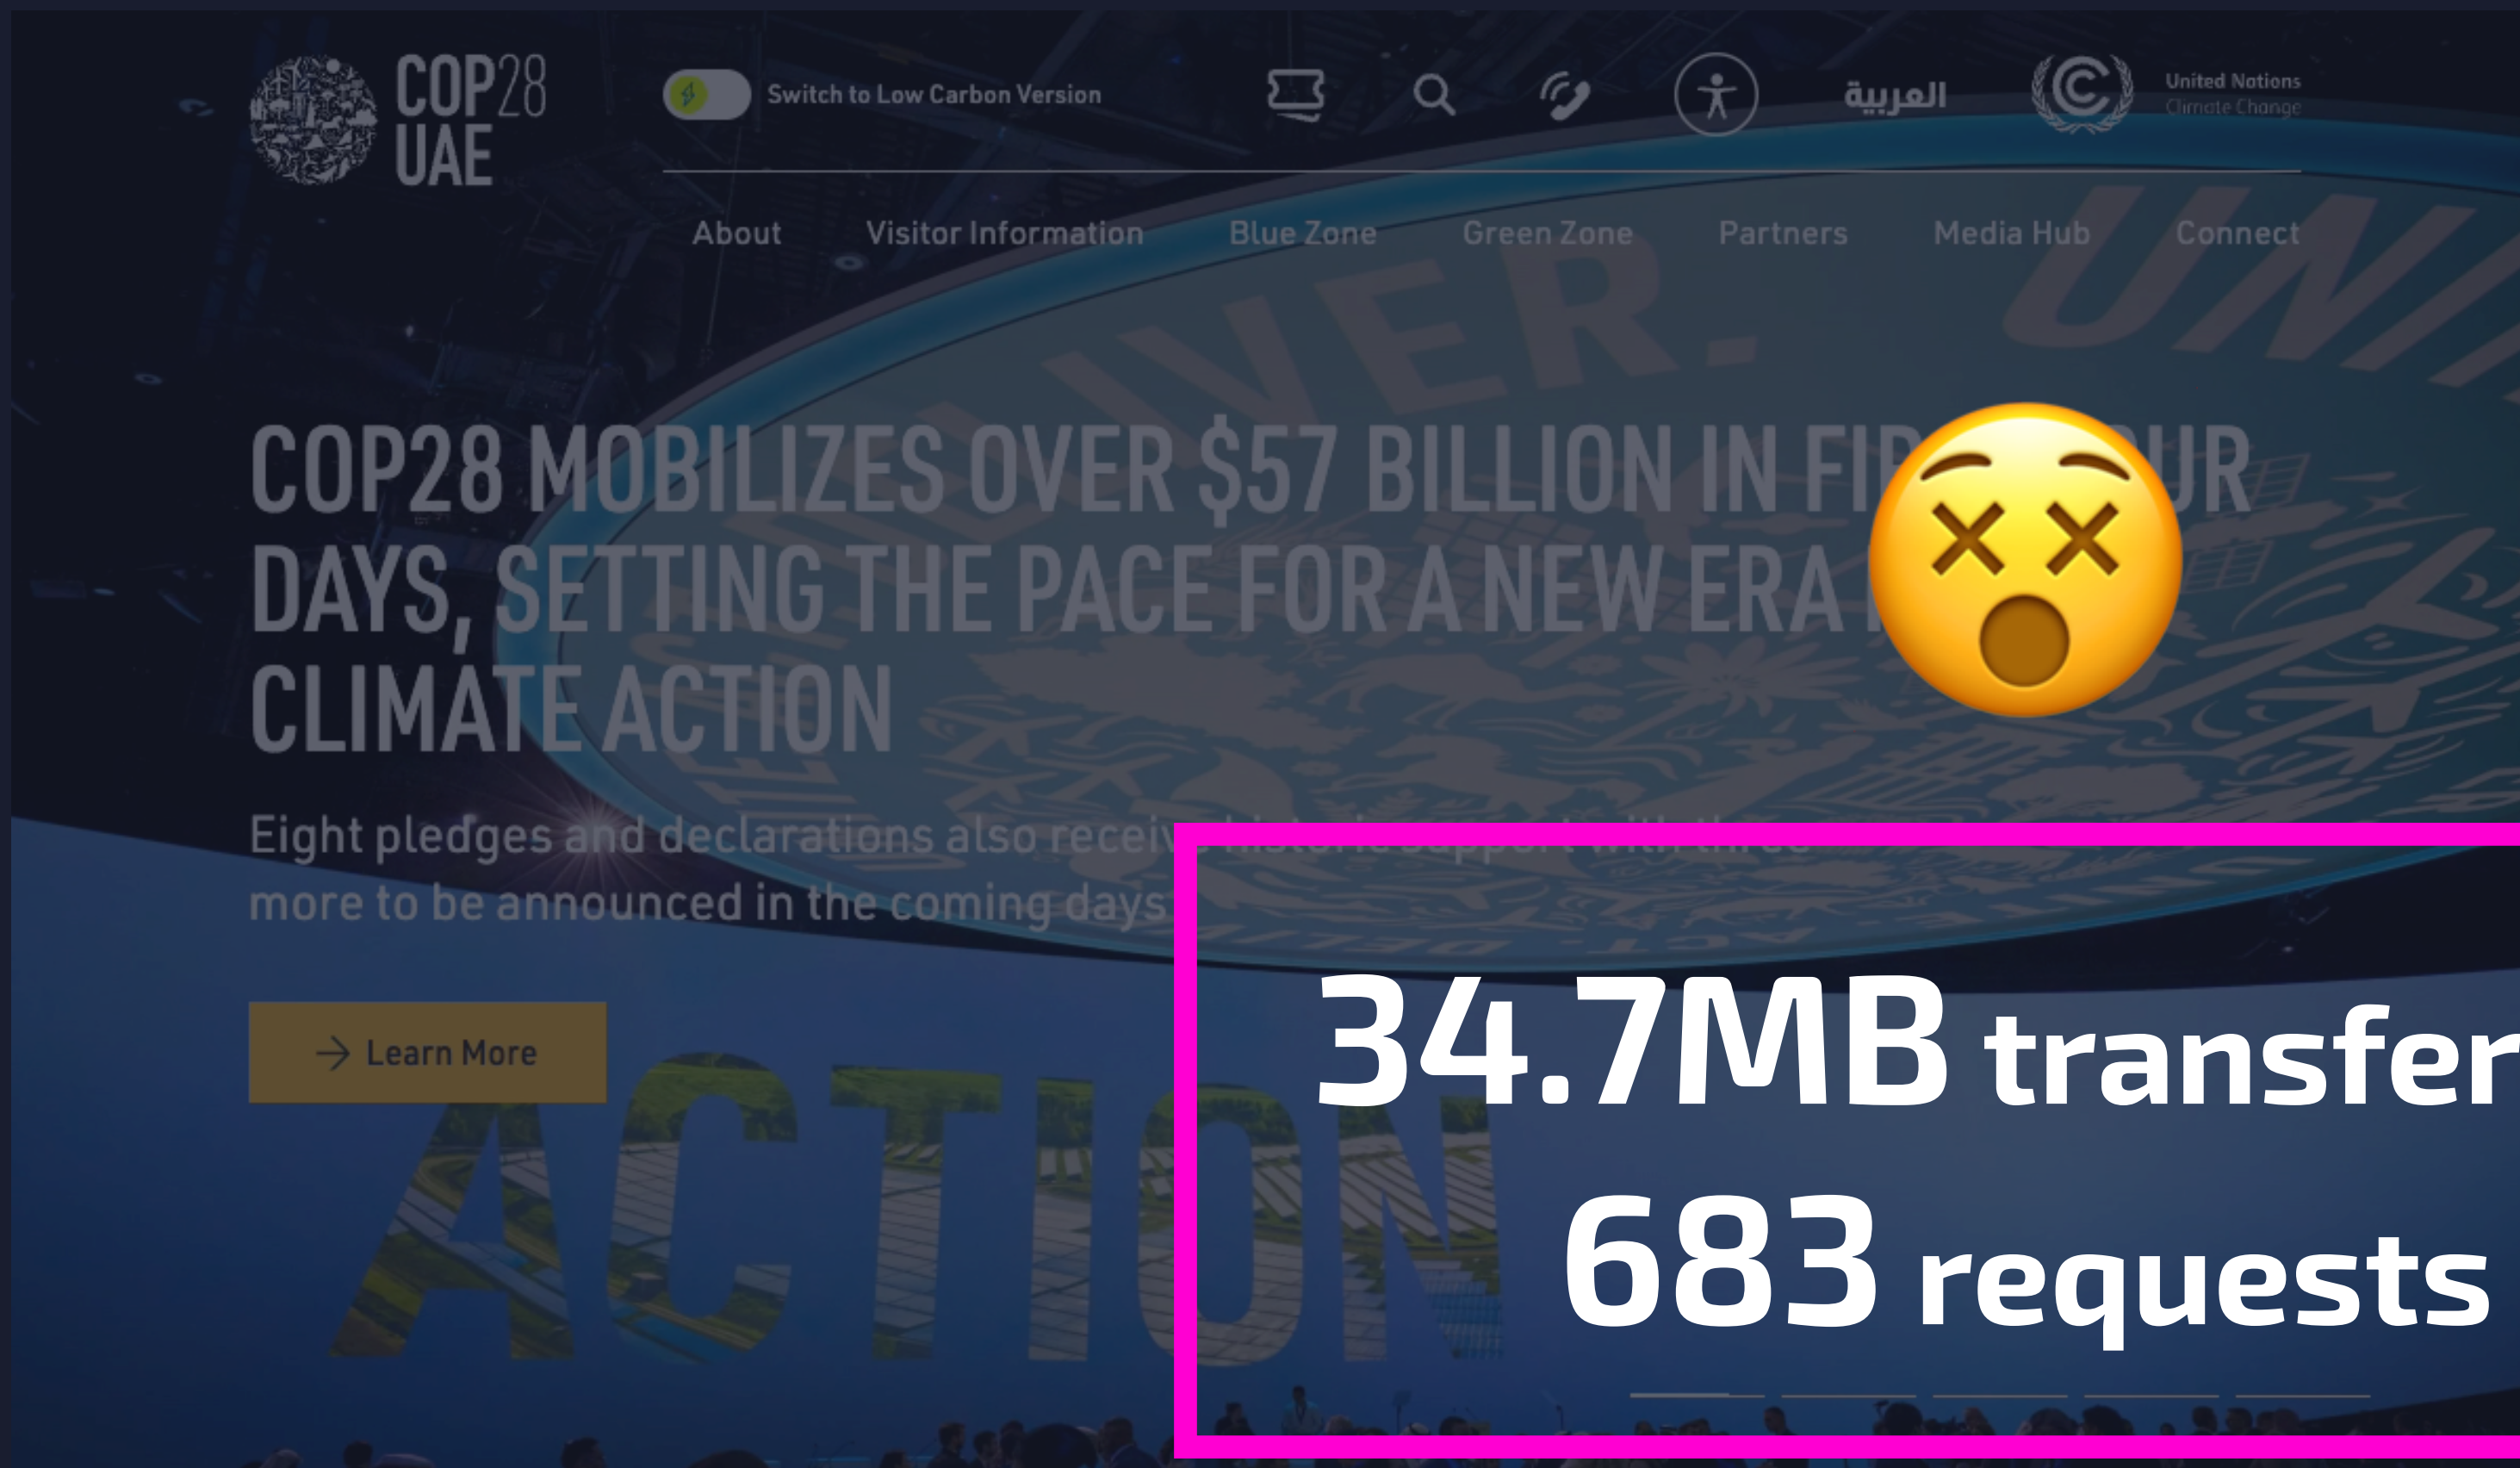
COP28 UAE

Switch to Low Carbon Version

العربية

United Nations Climate Change

About Visitor Information Blue Zone Green Zone Partners Media Hub Connect

COP28 MOBILIZES OVER $57 BILLION IN FI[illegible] UR DAYS, SETTING THE PACE FOR A NEW ERA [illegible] CLIMATE ACTION

Eight pledges and declarations also recei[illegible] more to be announced in the coming days

Learn More

ACTION

34.7MB transfer
683 requests